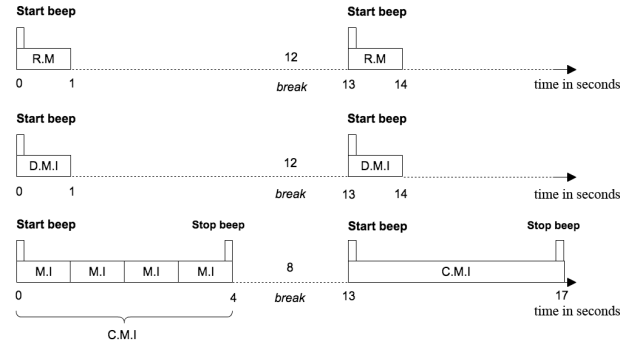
Start beep

Start beep

R.M

12

R.M

0

1

break

13

14

time in seconds

Start beep

Start beep

D.M.I

12

D.M.I

0

1

break

13

14

time in seconds

Start beep

Stop beep

Start beep

Stop beep

M.I

M.I

M.I

M.I

8

C.M.I

0

4

break

13

17

time in seconds

C.M.I